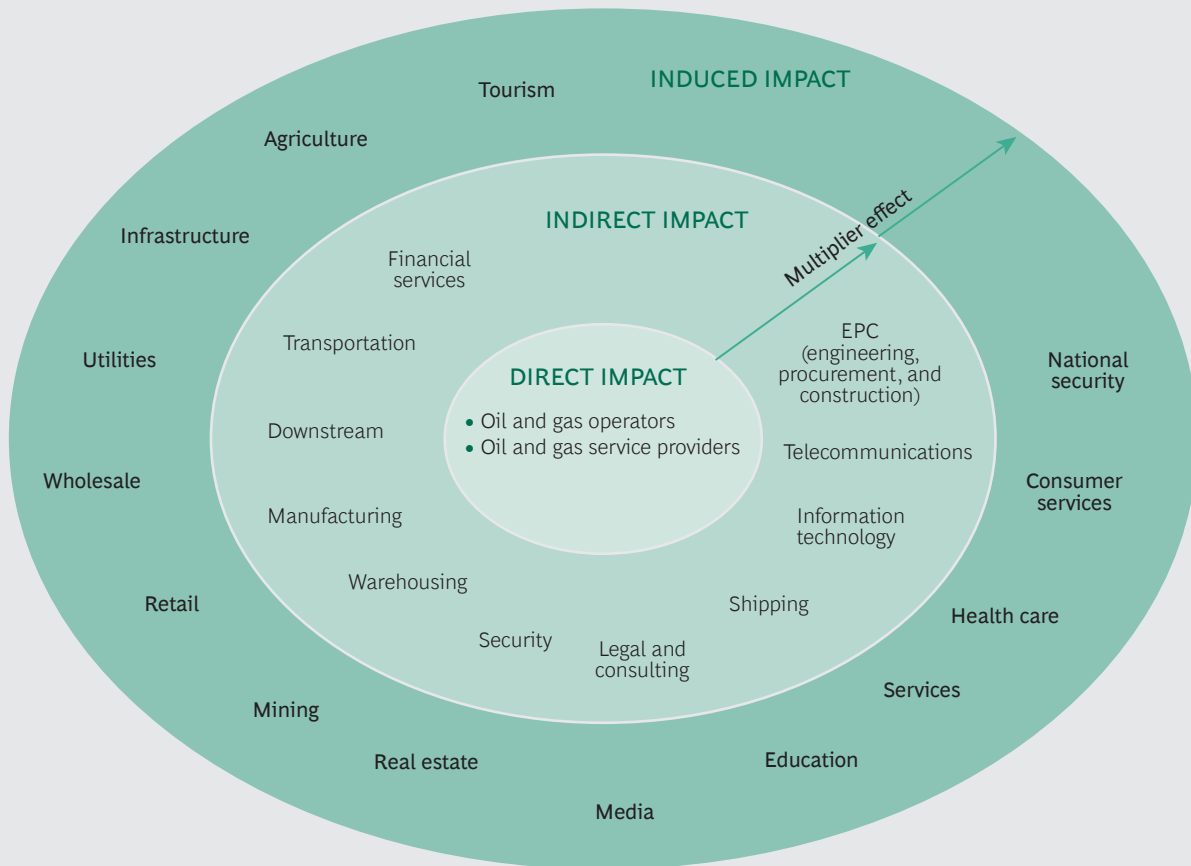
INDUCED IMPACT

Tourism

Agriculture

Infrastructure

Utilities

Wholesale

Retail

Mining

Real estate

Media

Education

Services

Health care

Consumer services

National security

INDIRECT IMPACT

Financial services

Transportation

Downstream

Manufacturing

Warehousing

Security

Legal and consulting

Shipping

Information technology

Telecommunications

EPC (engineering, procurement, and construction)

Multiplier effect

DIRECT IMPACT

• Oil and gas operators
• Oil and gas service providers